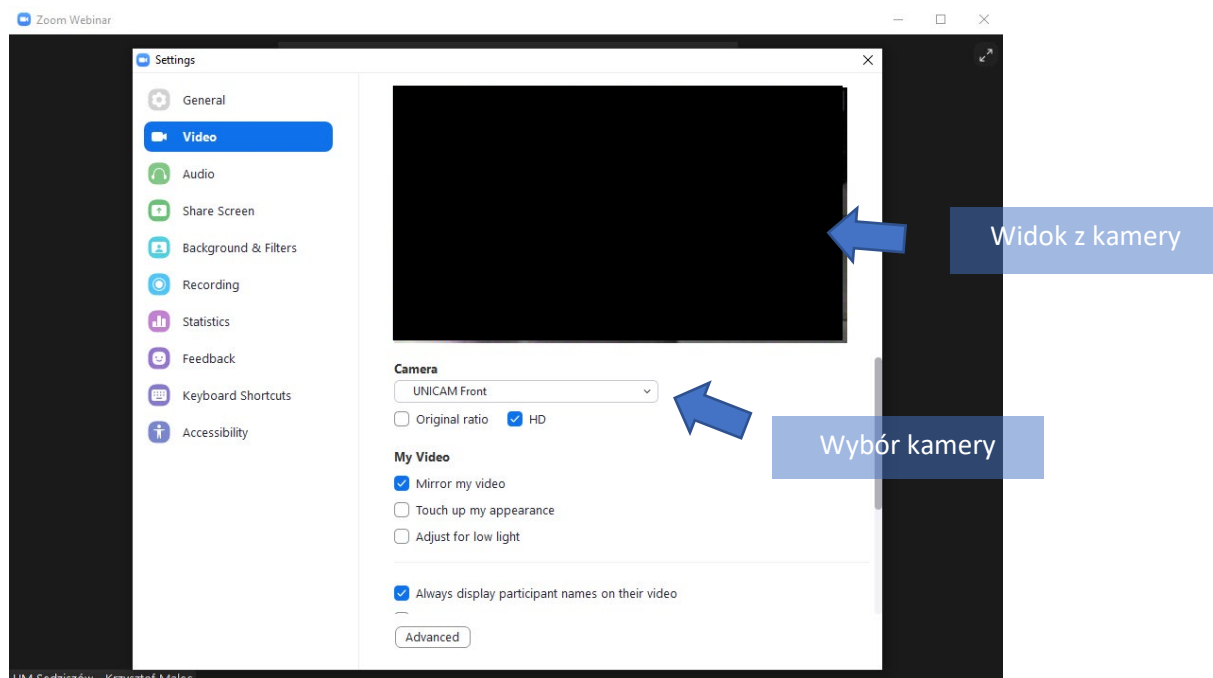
Zoom Webinar

Settings

General
Video
Audio
Share Screen
Background & Filters
Recording
Statistics
Feedback
Keyboard Shortcuts
Accessibility

Widok z kamery

Camera
UNICAM Front
Original ratio
HD

Wybór kamery

My Video
Mirror my video
Touch up my appearance
Adjust for low light

Always display participant names on their video

Advanced

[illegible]